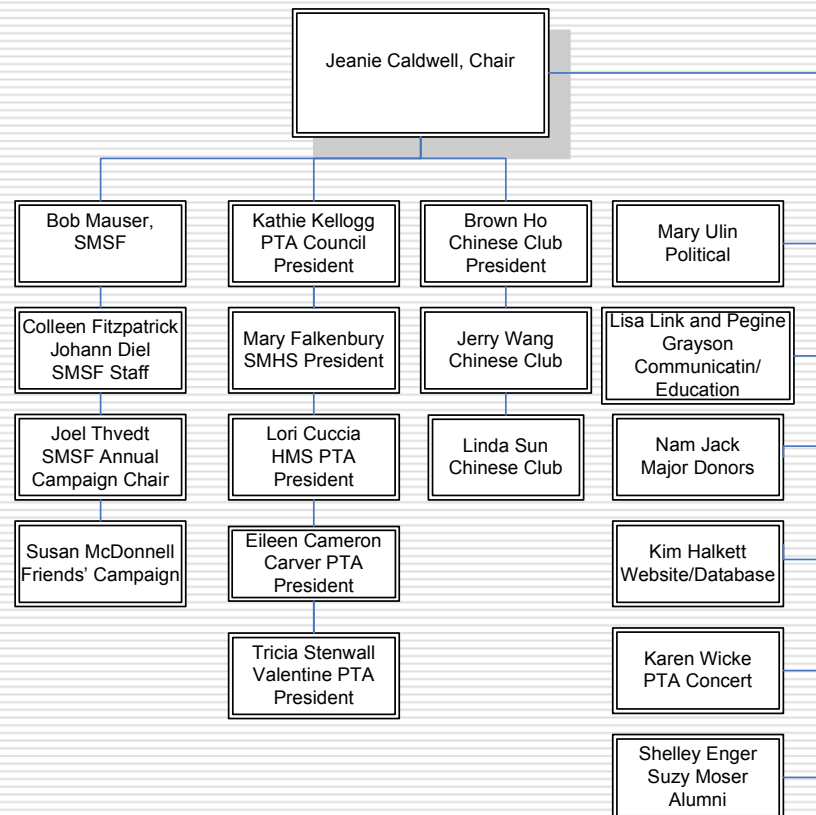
Jeanie Caldwell, Chair

Bob Mauser, SMSF

Colleen Fitzpatrick Johann Diel SMSF Staff

Joel Thvedt SMSF Annual Campaign Chair

Susan McDonnell Friends' Campaign

Kathie Kellogg PTA Council President

Mary Falkenbury SMHS President

Lori Cuccia HMS PTA President

Eileen Cameron Carver PTA President

Tricia Stenwall Valentine PTA President

Brown Ho Chinese Club President

Jerry Wang Chinese Club

Linda Sun Chinese Club

Mary Ulin Political

Lisa Link and Pegine Grayson Communicatin/ Education

Nam Jack Major Donors

Kim Halkett Website/Database

Karen Wicke PTA Concert

Shelley Enger Suzy Moser Alumni